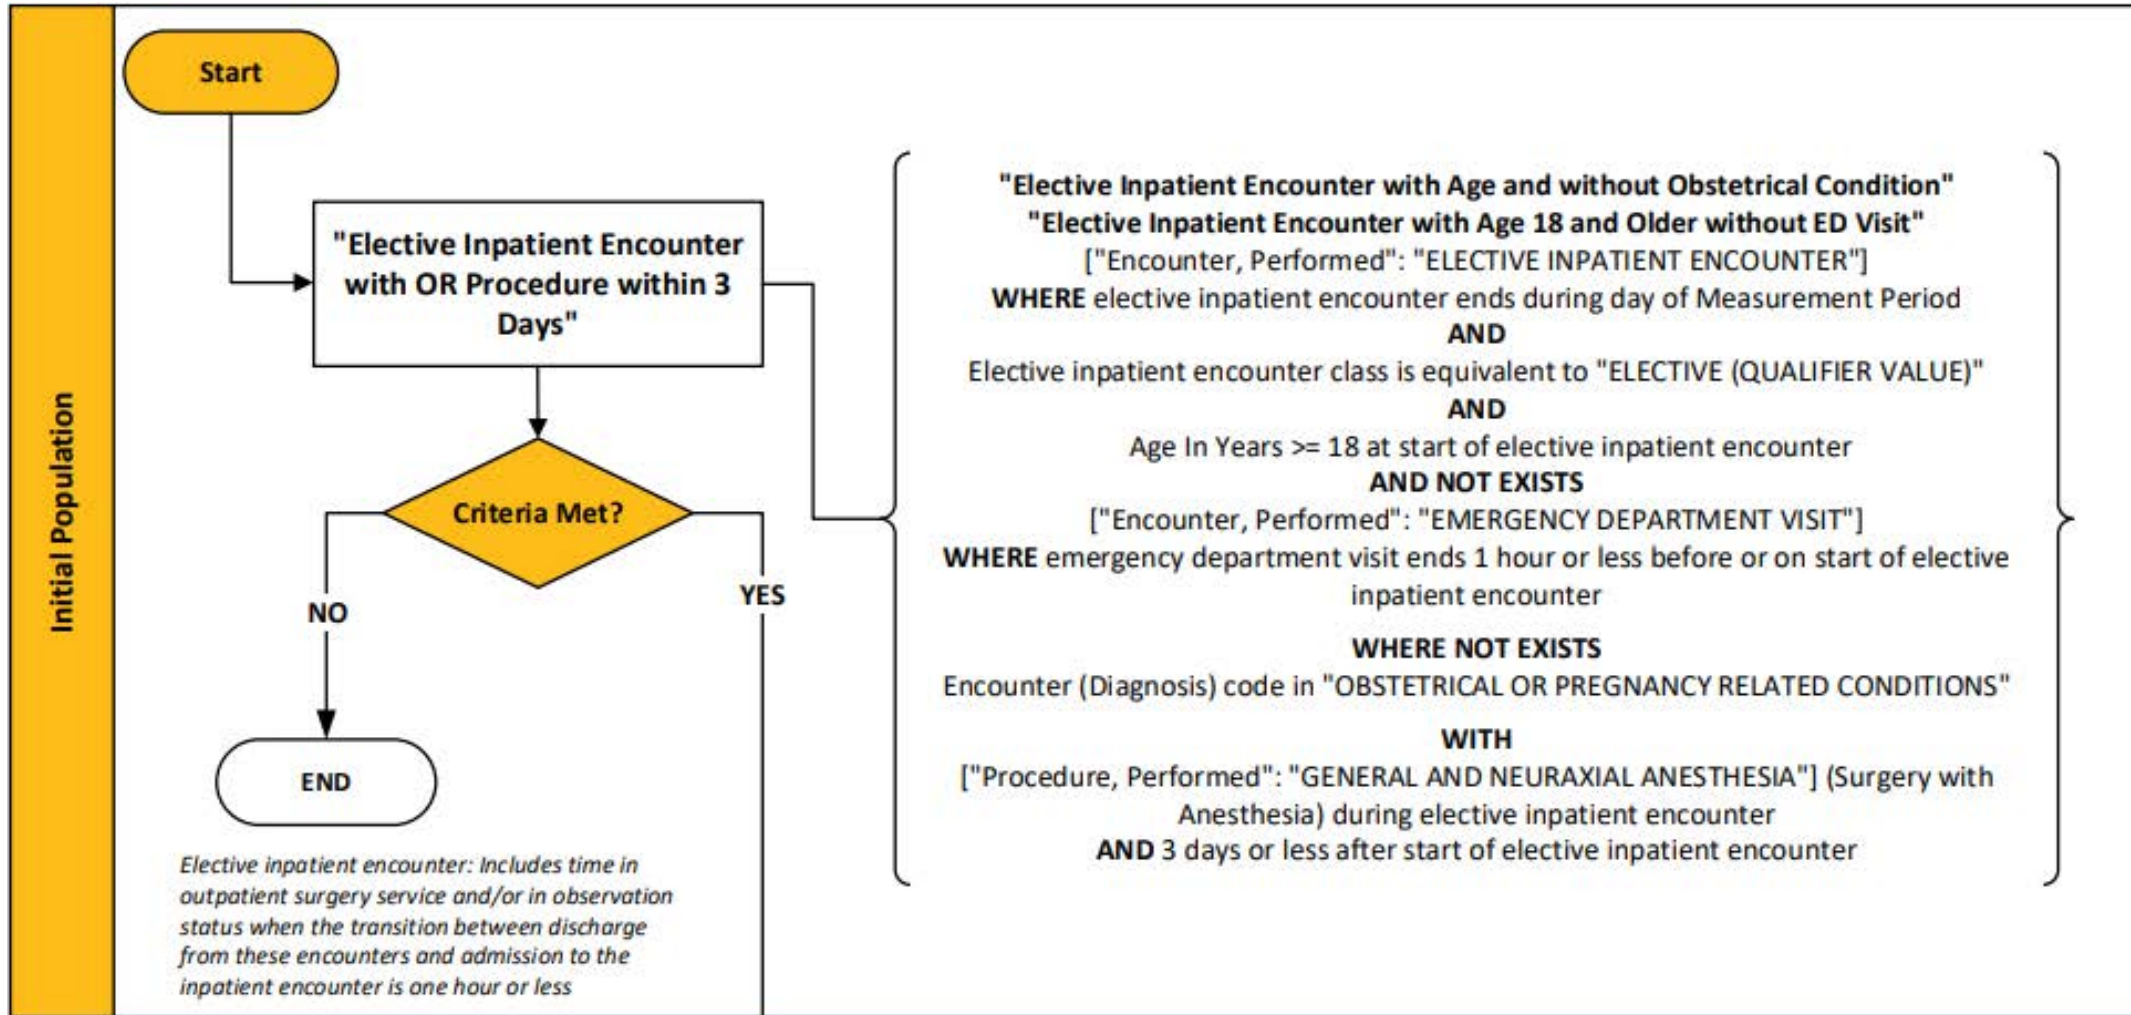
Initial Population

Start

"Elective Inpatient Encounter with OR Procedure within 3 Days"

Criteria Met?

NO

YES

END

Elective inpatient encounter: Includes time in outpatient surgery service and/or in observation status when the transition between discharge from these encounters and admission to the inpatient encounter is one hour or less

"Elective Inpatient Encounter with Age and without Obstetrical Condition"
"Elective Inpatient Encounter with Age 18 and Older without ED Visit"
["Encounter, Performed": "ELECTIVE INPATIENT ENCOUNTER"]
WHERE elective inpatient encounter ends during day of Measurement Period
AND
Elective inpatient encounter class is equivalent to "ELECTIVE (QUALIFIER VALUE)"
AND
Age In Years >= 18 at start of elective inpatient encounter
AND NOT EXISTS
["Encounter, Performed": "EMERGENCY DEPARTMENT VISIT"]
WHERE emergency department visit ends 1 hour or less before or on start of elective inpatient encounter

WHERE NOT EXISTS
Encounter (Diagnosis) code in "OBSTETRICAL OR PREGNANCY RELATED CONDITIONS"

WITH
["Procedure, Performed": "GENERAL AND NEURAXIAL ANESTHESIA"] (Surgery with Anesthesia) during elective inpatient encounter
AND 3 days or less after start of elective inpatient encounter